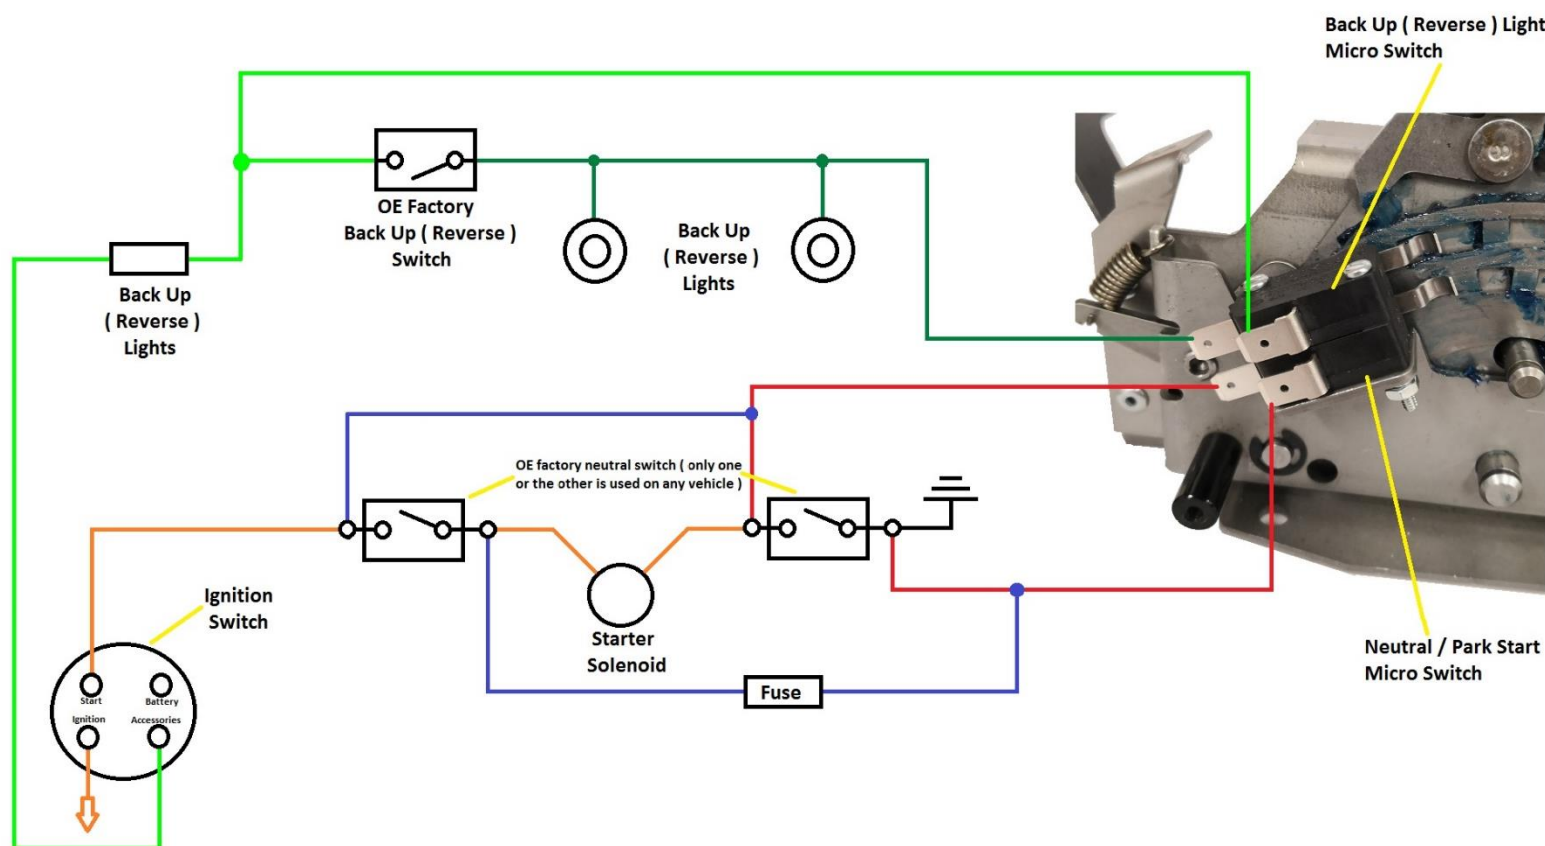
Back Up ( Reverse ) Light
Micro Switch

OE Factory
Back Up ( Reverse )
Switch

Back Up
( Reverse )
Lights

Back Up
( Reverse )
Lights

OE factory neutral switch ( only one or the other is used on any vehicle )

Ignition
Switch

Start
Battery
Ignition
Accessories

Starter
Solenoid

Fuse

Neutral / Park Start
Micro Switch